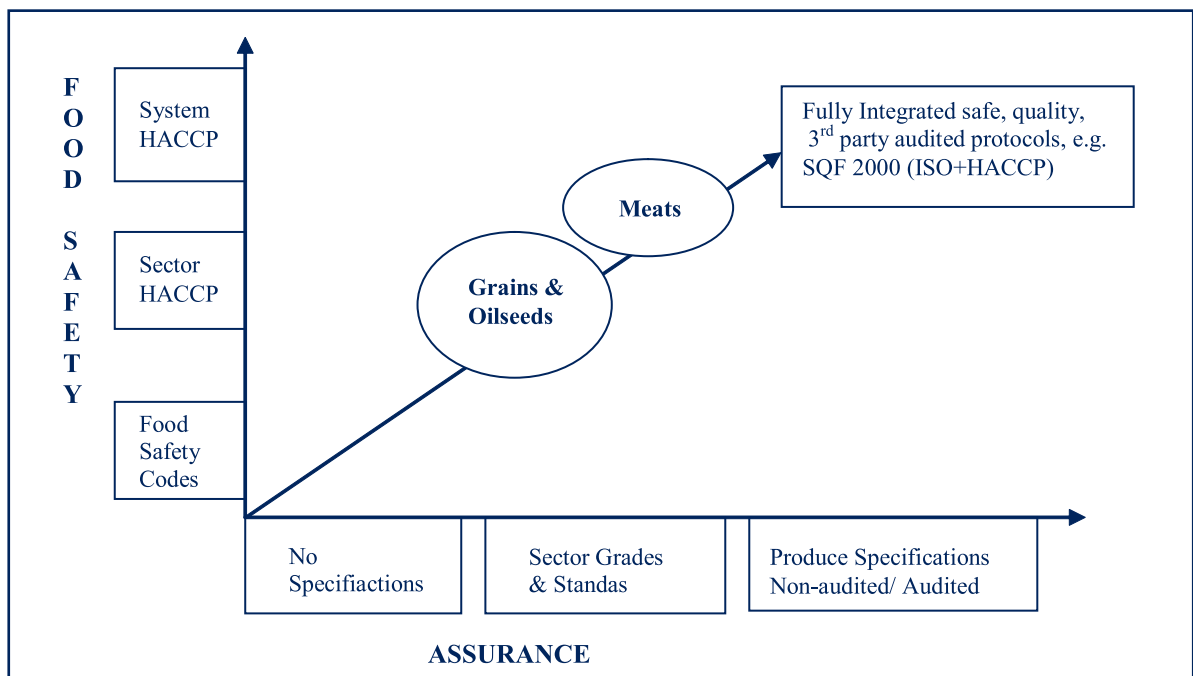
FOOD SAFETY

System HACCP

Sector HACCP

Food Safety Codes

Fully Integrated safe, quality, 3$^{rd}$ party audited protocols, e.g. SQF 2000 (ISO+HACCP)

Meats

Grains & Oilseeds

No Specifiactions

Sector Grades & Standas

Produce Specifications Non-audited/ Audited

ASSURANCE